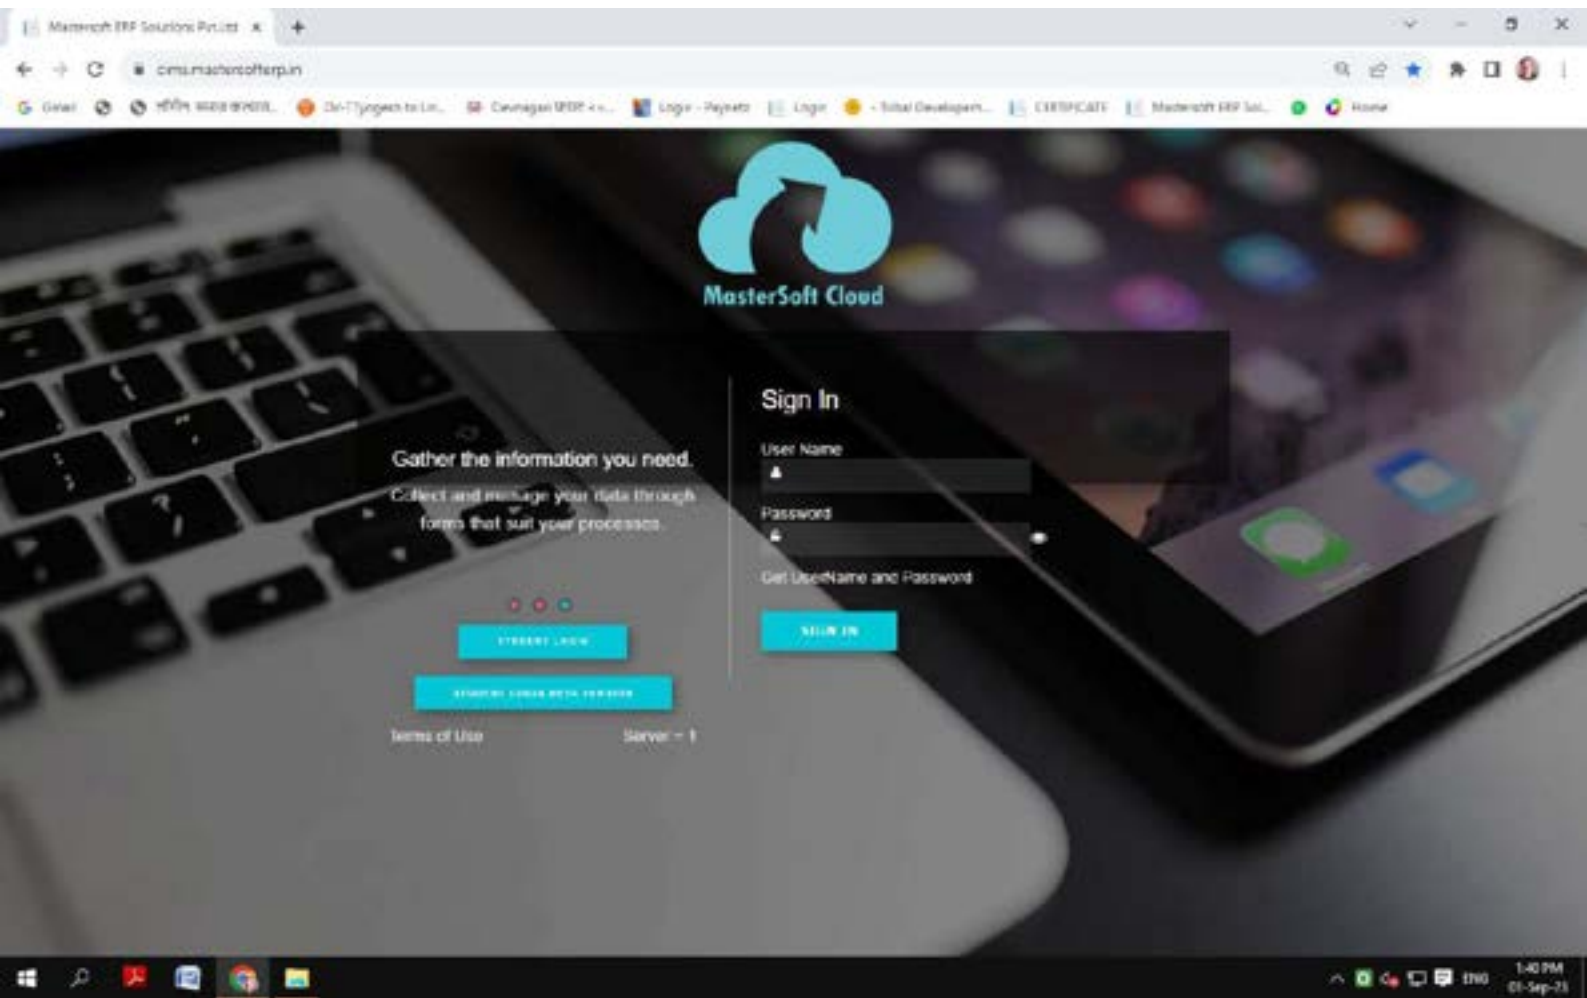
Mastersoft ERP Solutions Pvt.Ltd ×

cims.mastersofterp.in

Gmail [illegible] On-ITpygesh to Lin... Cavnagar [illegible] Login - Paynetz Login - Tribal Development... CERTIFICATE Mastersoft ERP Sol... Home

MasterSoft Cloud

Gather the information you need.

Collect and manage your data through forms that suit your processes.

STUDENT LOGIN

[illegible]

Terms of Use

Server - 1

Sign In

User Name

Password

Get UserName and Password

SIGN IN

ENG 1:40 PM 01-Sep-23